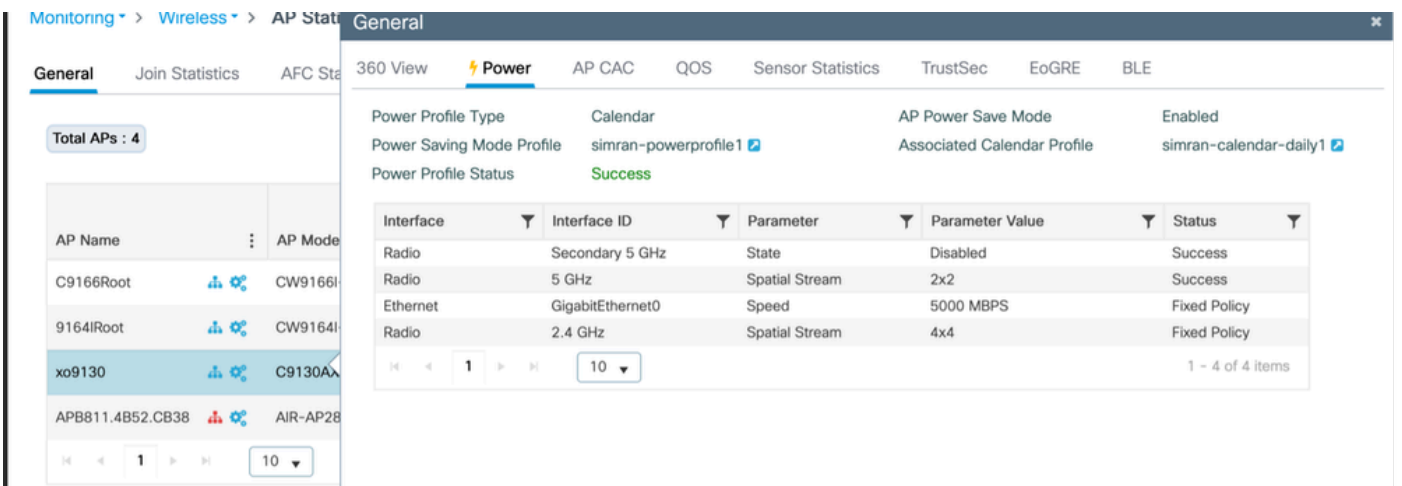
Monitoring > Wireless > AP Stati

General Join Statistics AFC Sta

Total APs : 4

| AP Name | AP Mode |
|---|---|
| C9166Root | CW9166I |
| 9164IRoot | CW9164I |
| xo9130 | C9130AX |
| APB811.4B52.CB38 | AIR-AP28 |

1 10

General ×

360 View Power AP CAC QOS Sensor Statistics TrustSec EoGRE BLE

Power Profile Type Calendar
Power Saving Mode Profile simran-powerprofile1
Power Profile Status Success

AP Power Save Mode Enabled
Associated Calendar Profile simran-calendar-daily1

| Interface | Interface ID | Parameter | Parameter Value | Status |
|---|---|---|---|---|
| Radio | Secondary 5 GHz | State | Disabled | Success |
| Radio | 5 GHz | Spatial Stream | 2x2 | Success |
| Ethernet | GigabitEthernet0 | Speed | 5000 MBPS | Fixed Policy |
| Radio | 2.4 GHz | Spatial Stream | 4x4 | Fixed Policy |

1 10 1 - 4 of 4 items